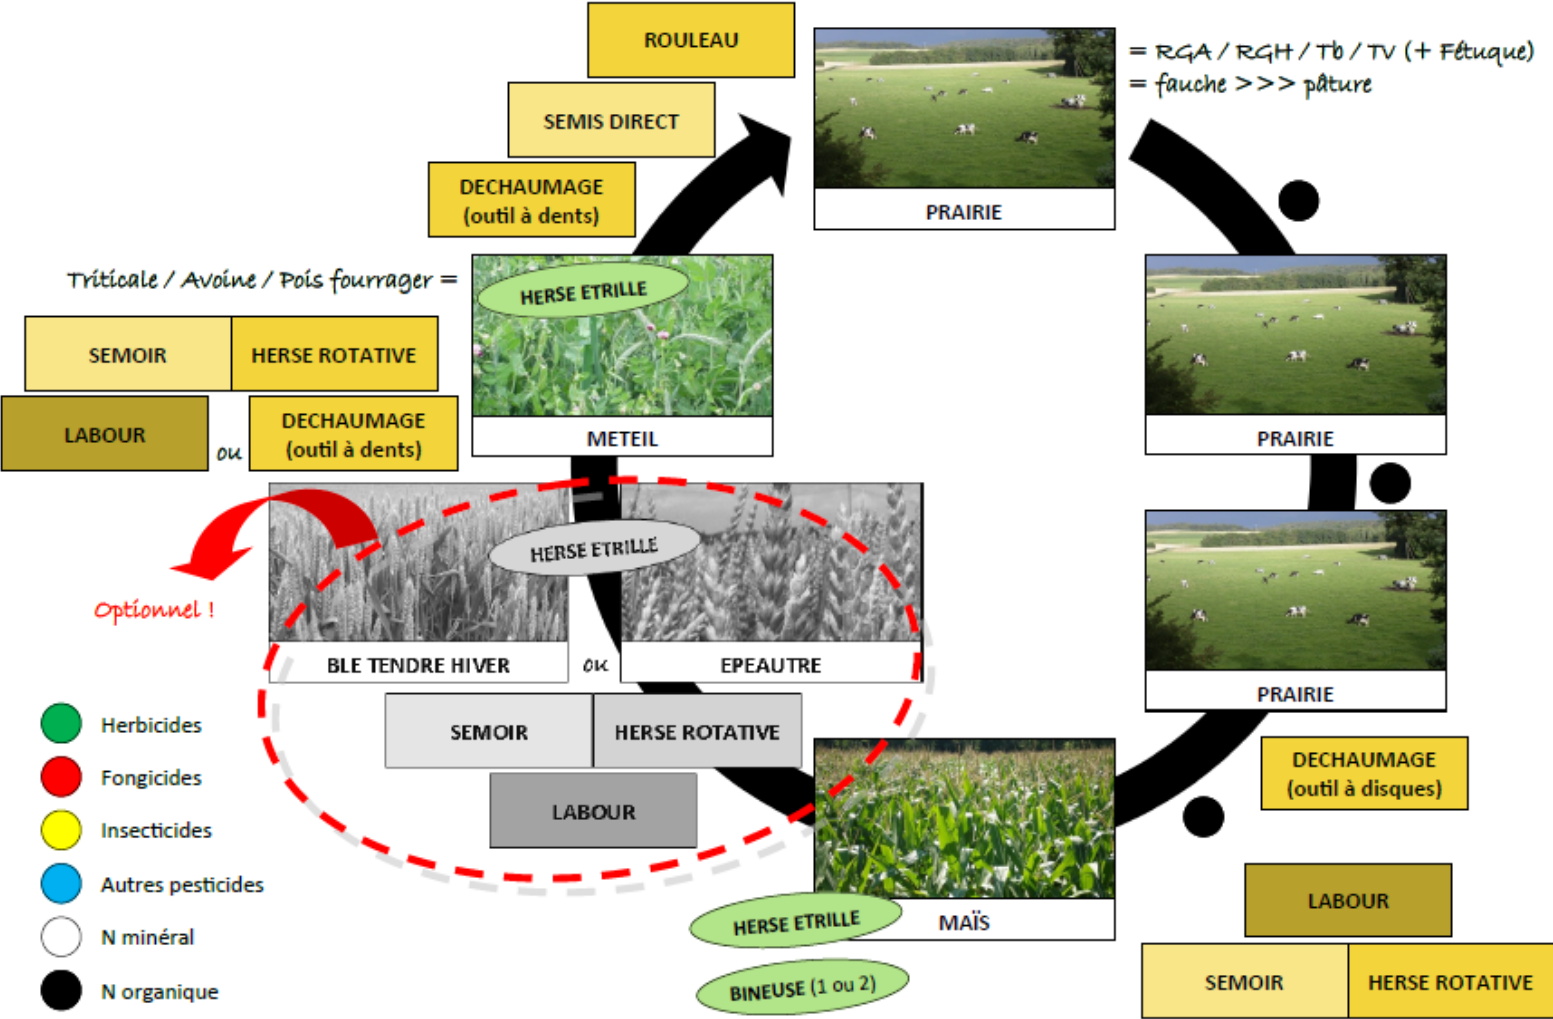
ROULEAU

SEMIS DIRECT

DECHAUMAGE (outil à dents)

PRAIRIE

= RGA / RGH / Tb / TV (+ Fétuque)
= fauche >>> pâture

Triticale / Avoine / Pois fourrager =

HERSE ETRILLE

METEIL

SEMOIR | HERSE ROTATIVE

LABOUR ou DECHAUMAGE (outil à dents)

PRAIRIE

PRAIRIE

HERSE ETRILLE

Optionnel !

BLE TENDRE HIVER ou EPEAUTRE

SEMOIR | HERSE ROTATIVE

LABOUR

DECHAUMAGE (outil à disques)

Herbicides
Fongicides
Insecticides
Autres pesticides
N minéral
N organique

HERSE ETRILLE

MAÏS

BINEUSE (1 ou 2)

LABOUR

SEMOIR | HERSE ROTATIVE